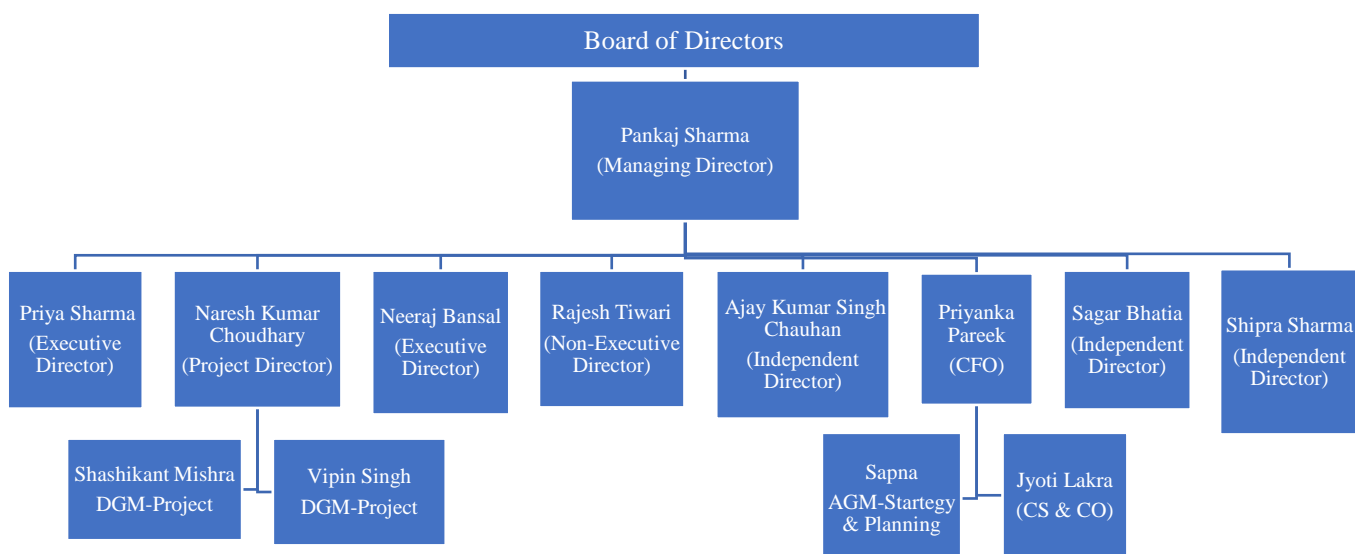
Board of Directors

Pankaj Sharma (Managing Director)

Priya Sharma (Executive Director)

Naresh Kumar Choudhary (Project Director)

Neeraj Bansal (Executive Director)

Rajesh Tiwari (Non-Executive Director)

Ajay Kumar Singh Chauhan (Independent Director)

Priyanka Pareek (CFO)

Sagar Bhatia (Independent Director)

Shipra Sharma (Independent Director)

Shashikant Mishra DGM-Project

Vipin Singh DGM-Project

Sapna AGM-Startegy & Planning

Jyoti Lakra (CS & CO)